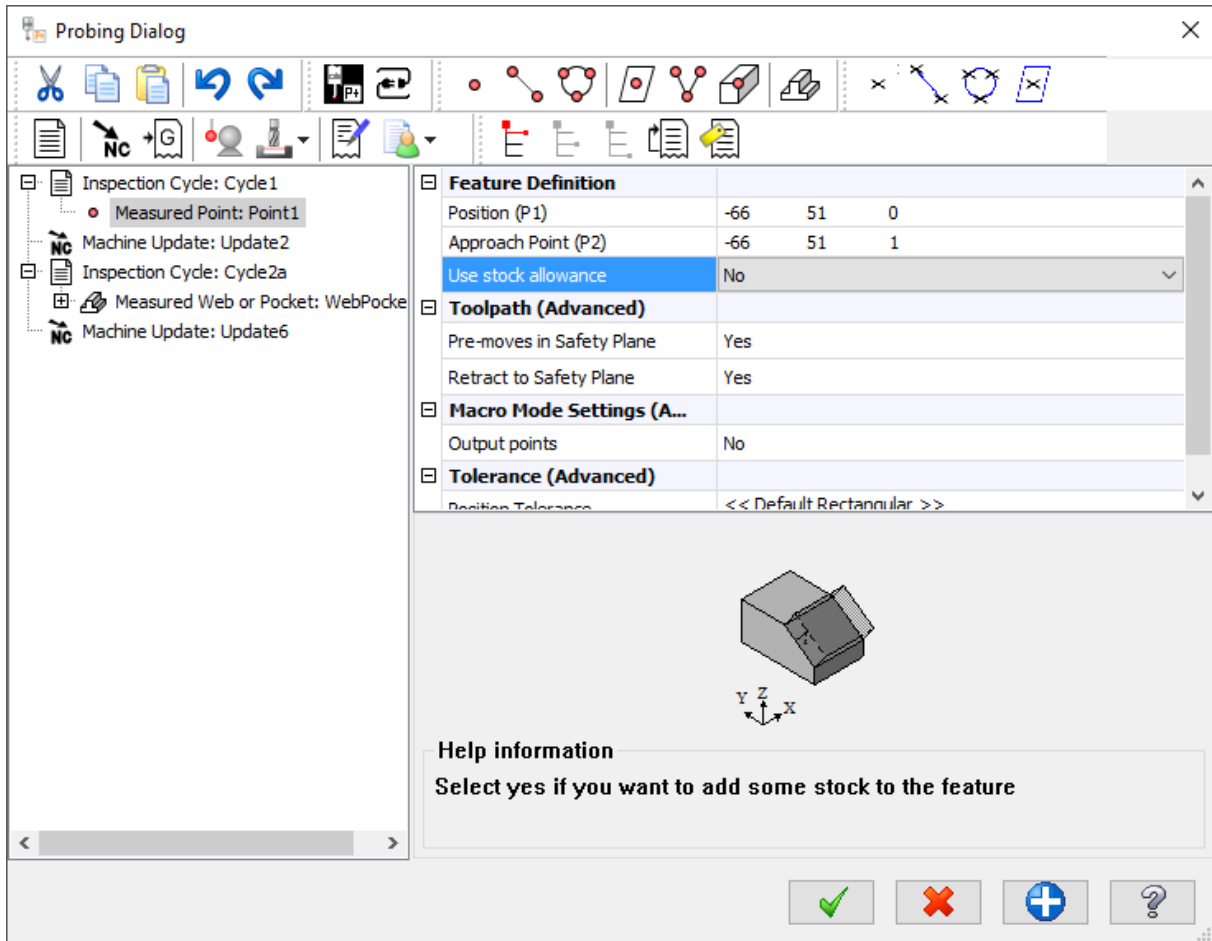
Probing Dialog

P+

NC G

Inspection Cycle: Cycle1
Measured Point: Point1
NC Machine Update: Update2
Inspection Cycle: Cycle2a
Measured Web or Pocket: WebPocke
NC Machine Update: Update6

| | |
|---|---|
| Feature Definition | |
| Position (P1) | -66 51 0 |
| Approach Point (P2) | -66 51 1 |
| Use stock allowance | No |
| Toolpath (Advanced) | |
| Pre-moves in Safety Plane | Yes |
| Retract to Safety Plane | Yes |
| Macro Mode Settings (A... | |
| Output points | No |
| Tolerance (Advanced) | |
| Position Tolerance | << Default Rectangular >> |

Y Z X

Help information
Select yes if you want to add some stock to the feature